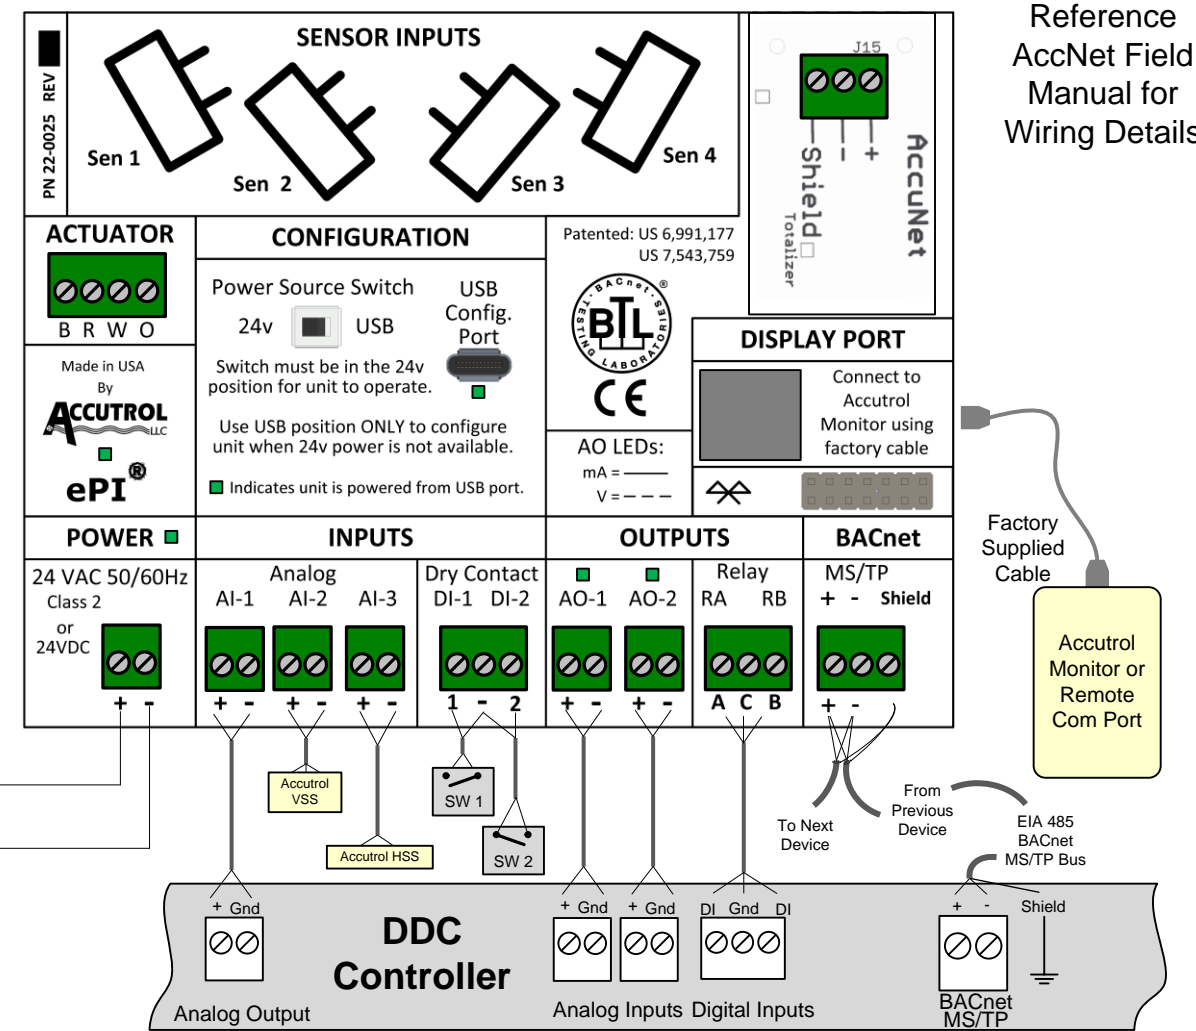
PN 22-0025 REV

SENSOR INPUTS

Sen 1
Sen 2
Sen 3
Sen 4

J15
Shield
-
+
AccuNet
Totalizer

Reference AccNet Field Manual for Wiring Details

ACTUATOR
B R W O

CONFIGURATION

Power Source Switch
24v USB
Switch must be in the 24v position for unit to operate.
Use USB position ONLY to configure unit when 24v power is not available.
Indicates unit is powered from USB port.

USB Config. Port

Patented: US 6,991,177
US 7,543,759

BACnet TESTING LABORATORIES BTL ®

CE

DISPLAY PORT

Connect to Accutrol Monitor using factory cable

AO LEDs:
mA = ———
V = — — —

Made in USA By
ACCUTROL LLC
ePI®

POWER
24 VAC 50/60Hz
Class 2
or
24VDC
+ -

INPUTS
Analog
AI-1 AI-2 AI-3
+ - + - + -
Dry Contact
DI-1 DI-2
1 - 2

OUTPUTS
AO-1 AO-2
+ - + -
Relay
RA RB
A C B

BACnet
MS/TP
+ - Shield
+ -

Factory Supplied Cable

Accutrol Monitor or Remote Com Port

Accutrol VSS
SW 1
SW 2
Accutrol HSS

To Next Device
From Previous Device
EIA 485 BACnet MS/TP Bus

+ Gnd
Analog Output
DDC Controller
+ Gnd + Gnd
Analog Inputs
DI Gnd DI
Digital Inputs
+ - Shield
BACnet MS/TP